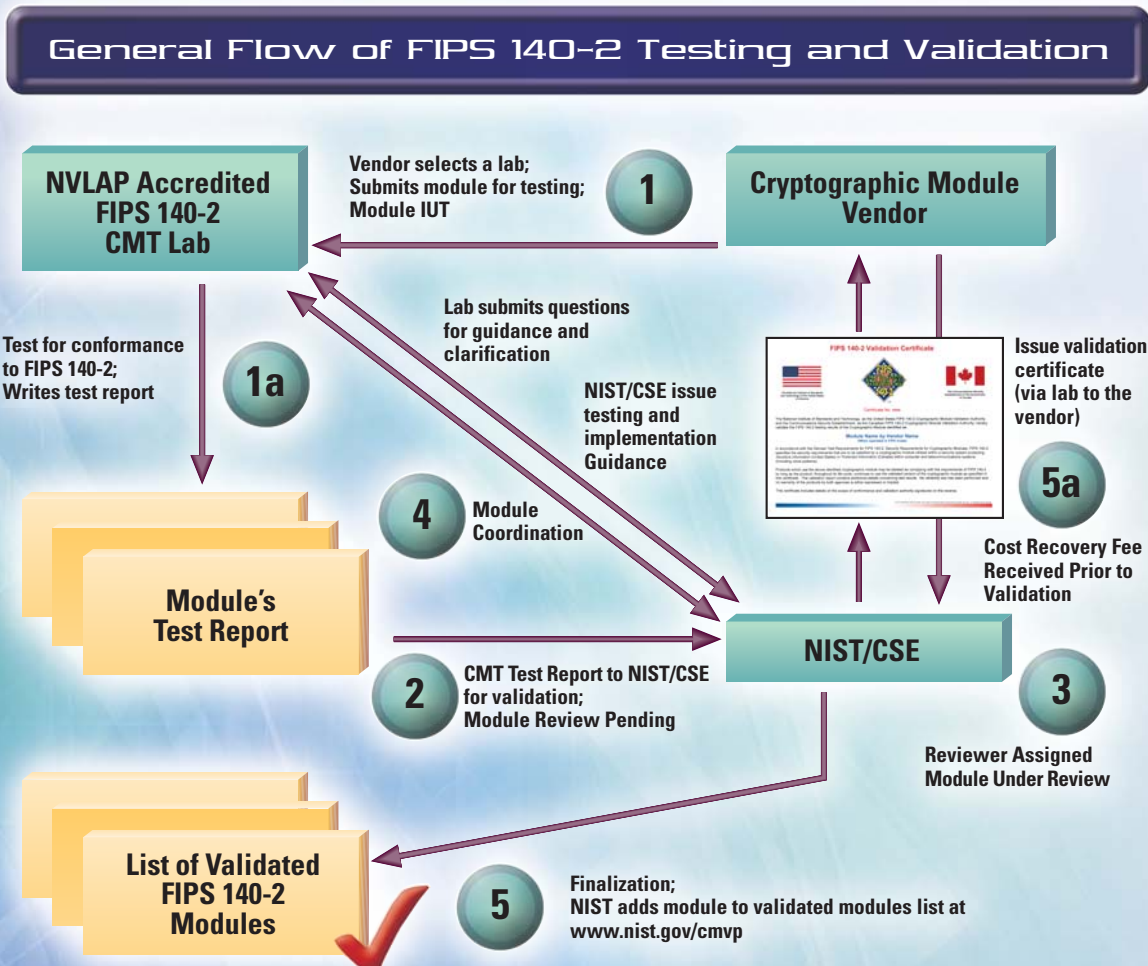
General Flow of FIPS 140-2 Testing and Validation

NVLAP Accredited FIPS 140-2 CMT Lab

Vendor selects a lab; Submits module for testing; Module IUT

1

Cryptographic Module Vendor

Test for conformance to FIPS 140-2; Writes test report

1a

Lab submits questions for guidance and clarification

NIST/CSE issue testing and implementation Guidance

FIPS 140-2 Validation Certificate

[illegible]

Issue validation certificate (via lab to the vendor)

5a

4

Module Coordination

Cost Recovery Fee Received Prior to Validation

Module's Test Report

NIST/CSE

2

CMT Test Report to NIST/CSE for validation; Module Review Pending

3

Reviewer Assigned Module Under Review

List of Validated FIPS 140-2 Modules

5

Finalization; NIST adds module to validated modules list at www.nist.gov/cmvp